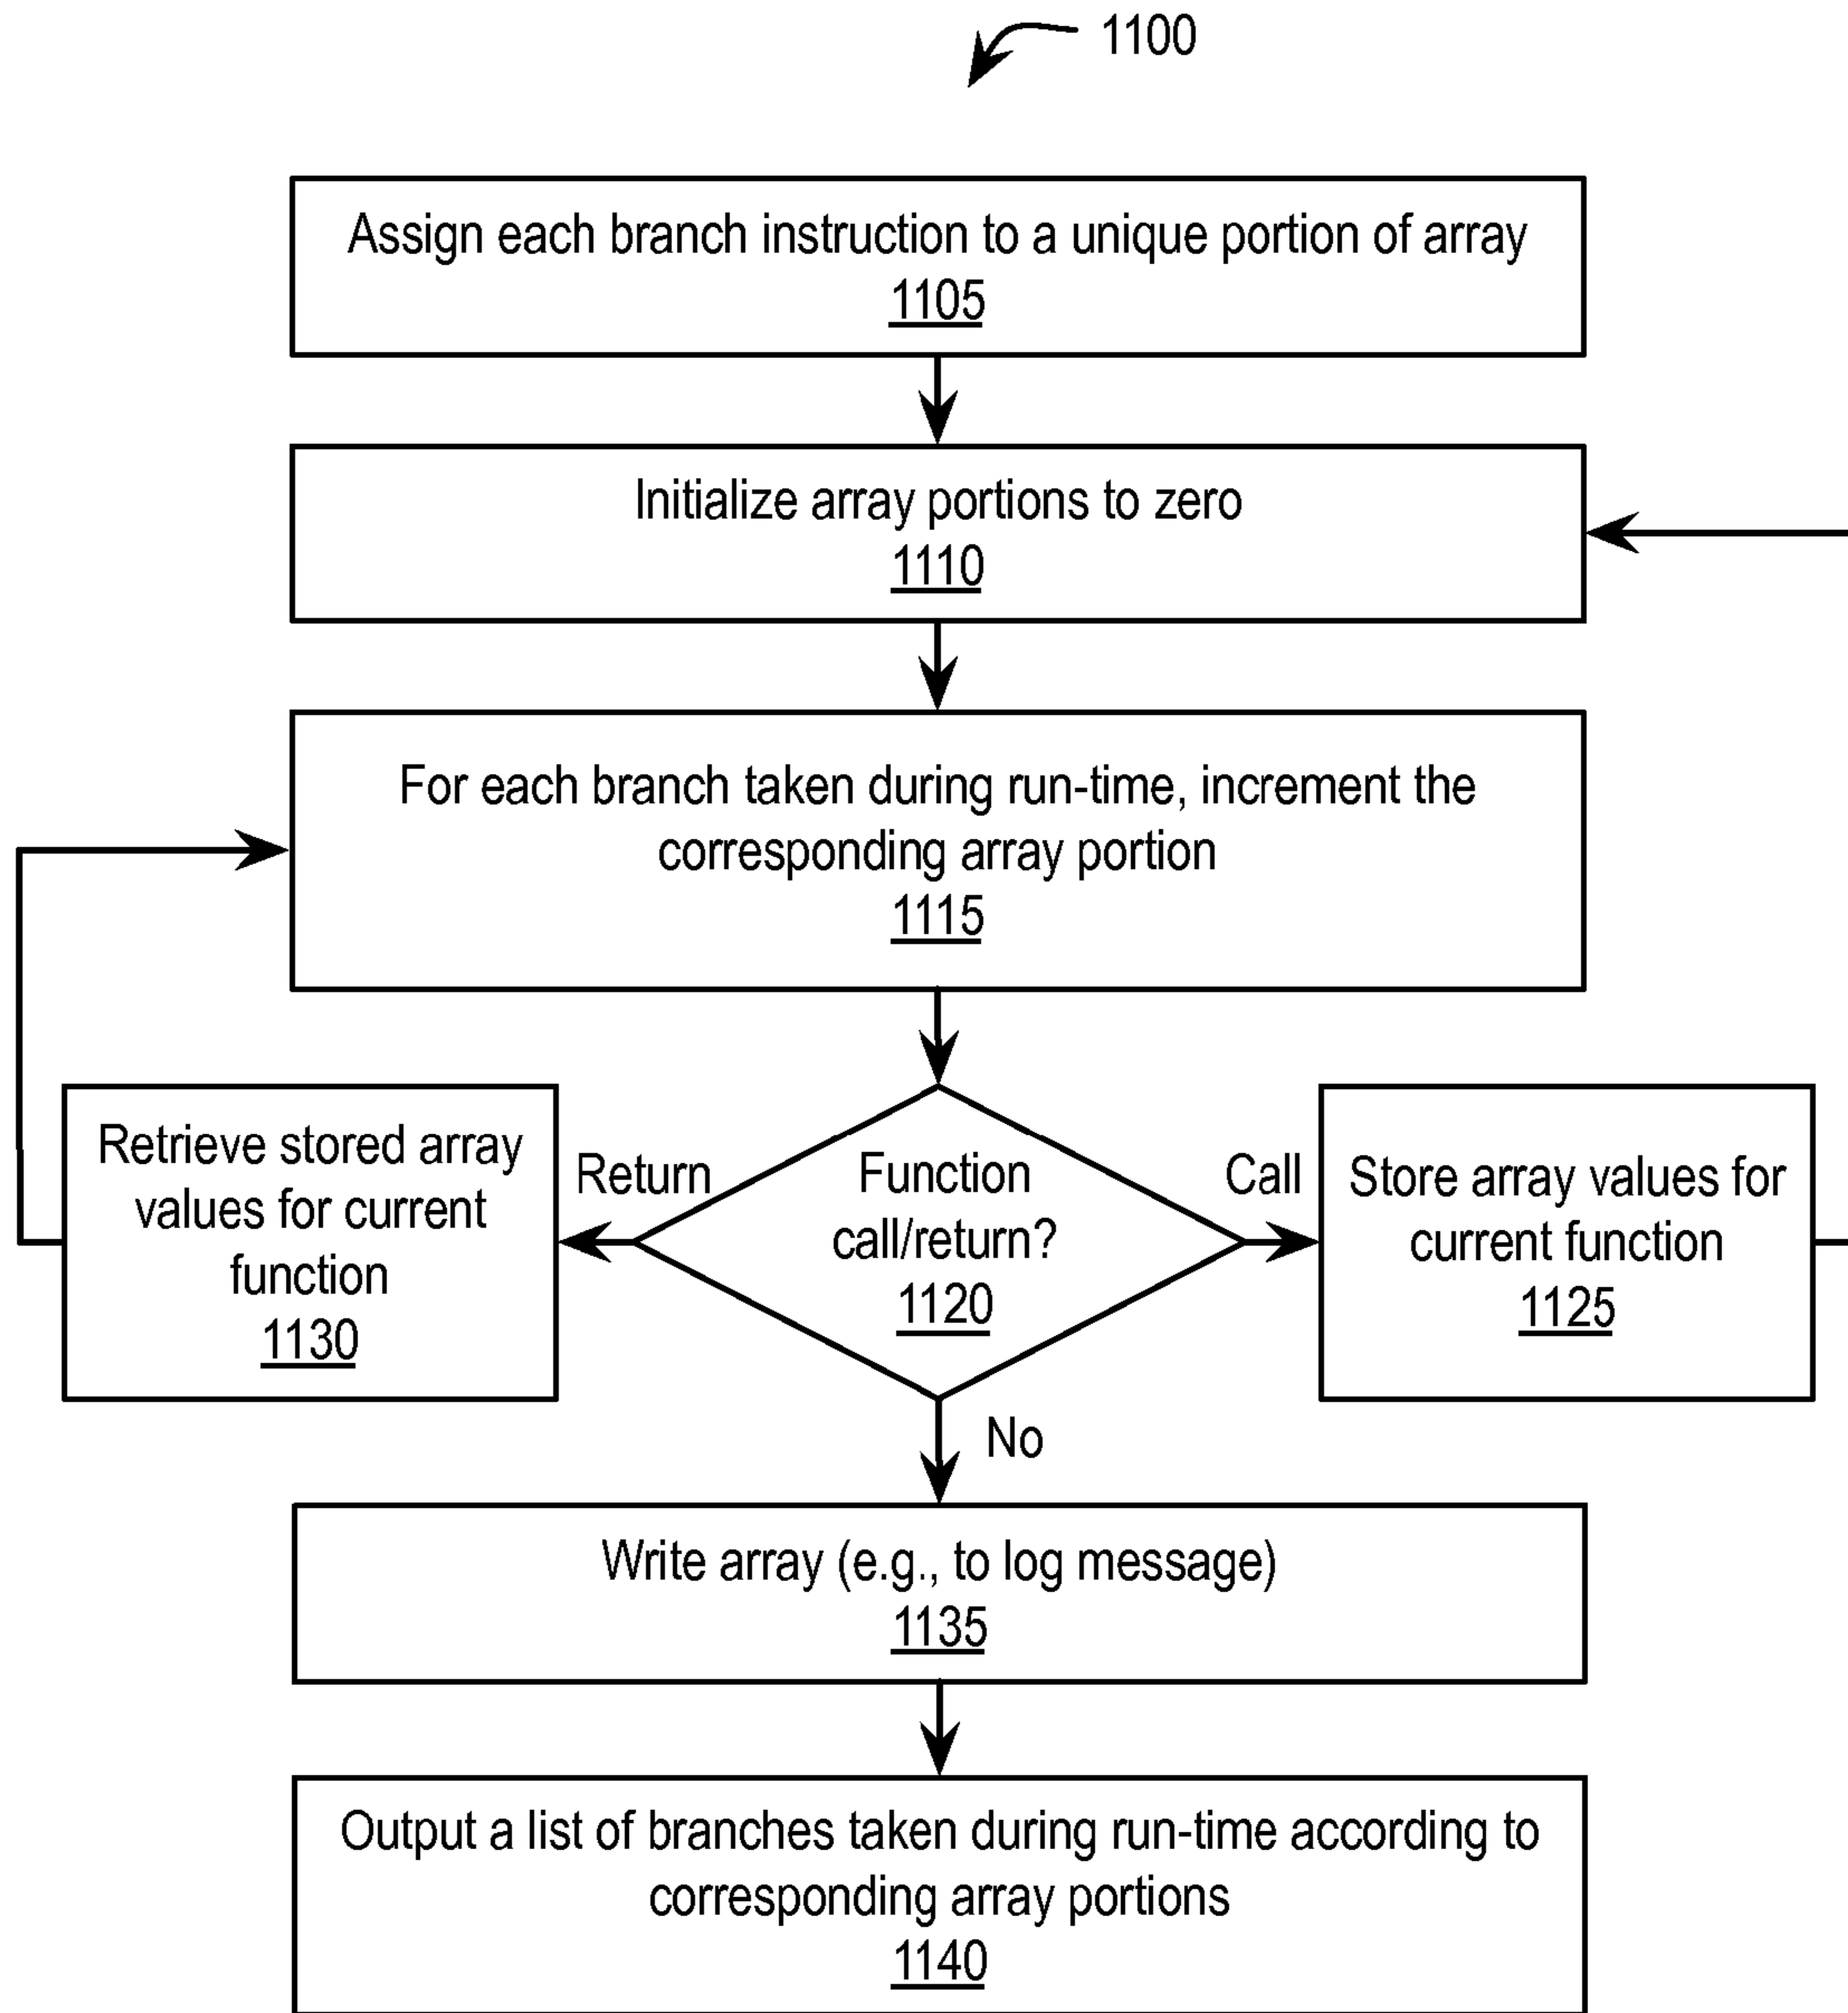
1100

Assign each branch instruction to a unique portion of array
1105

Initialize array portions to zero
1110

For each branch taken during run-time, increment the corresponding array portion
1115

Retrieve stored array values for current function
1130

Return

Function call/return?
1120

Call

Store array values for current function
1125

No

Write array (e.g., to log message)
1135

Output a list of branches taken during run-time according to corresponding array portions
1140